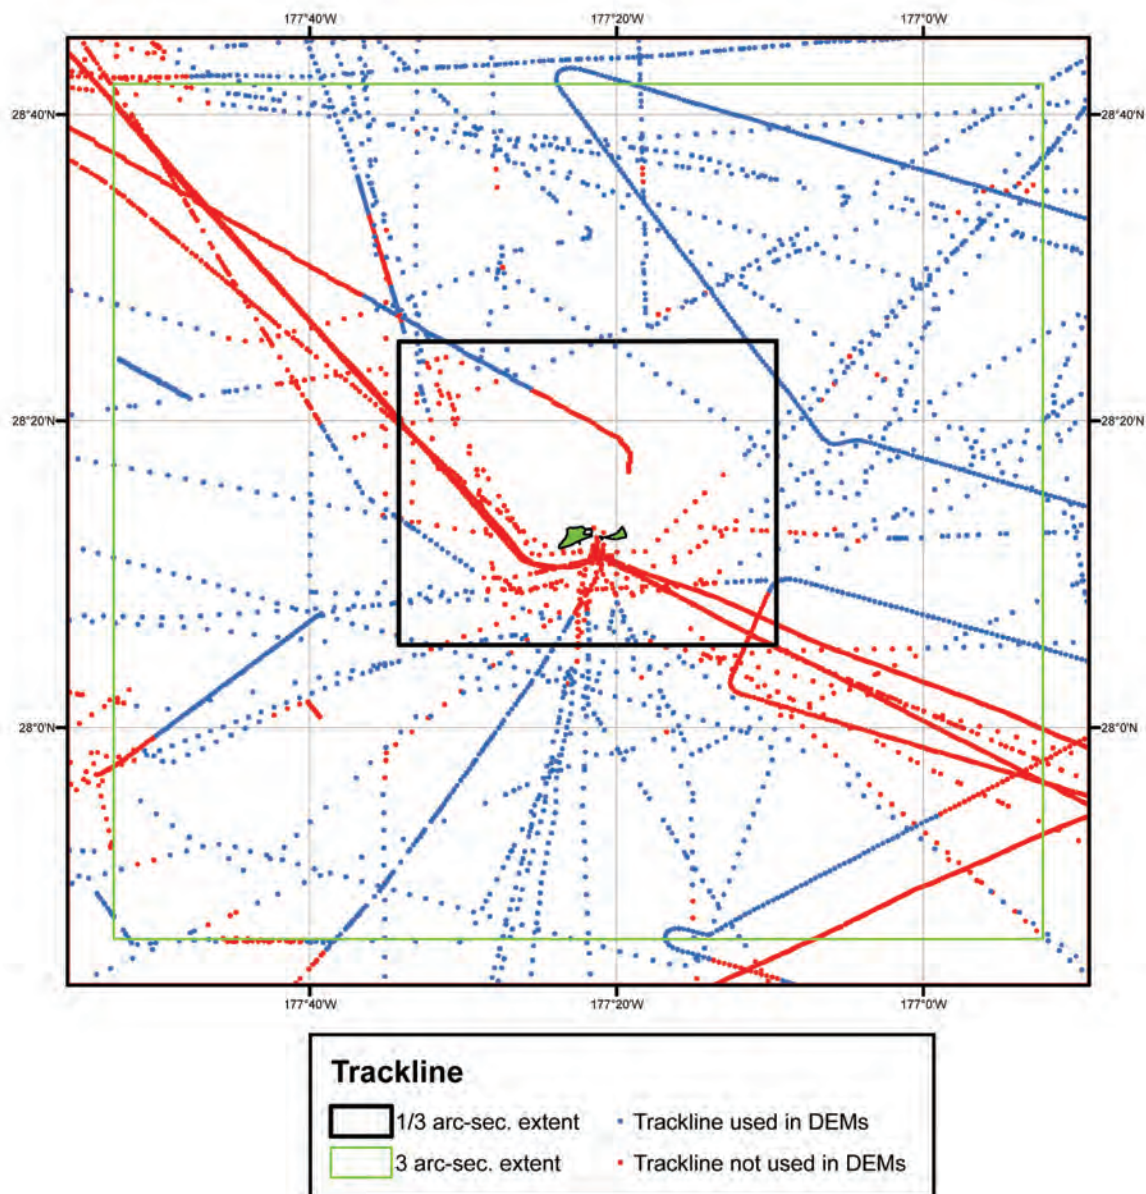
177°40'W
177°20'W
177°0'W

28°40'N
28°20'N
28°0'N

28°40'N
28°20'N
28°0'N

177°40'W
177°20'W
177°0'W

Trackline

1/3 arc-sec. extent
3 arc-sec. extent
Trackline used in DEMs
Trackline not used in DEMs